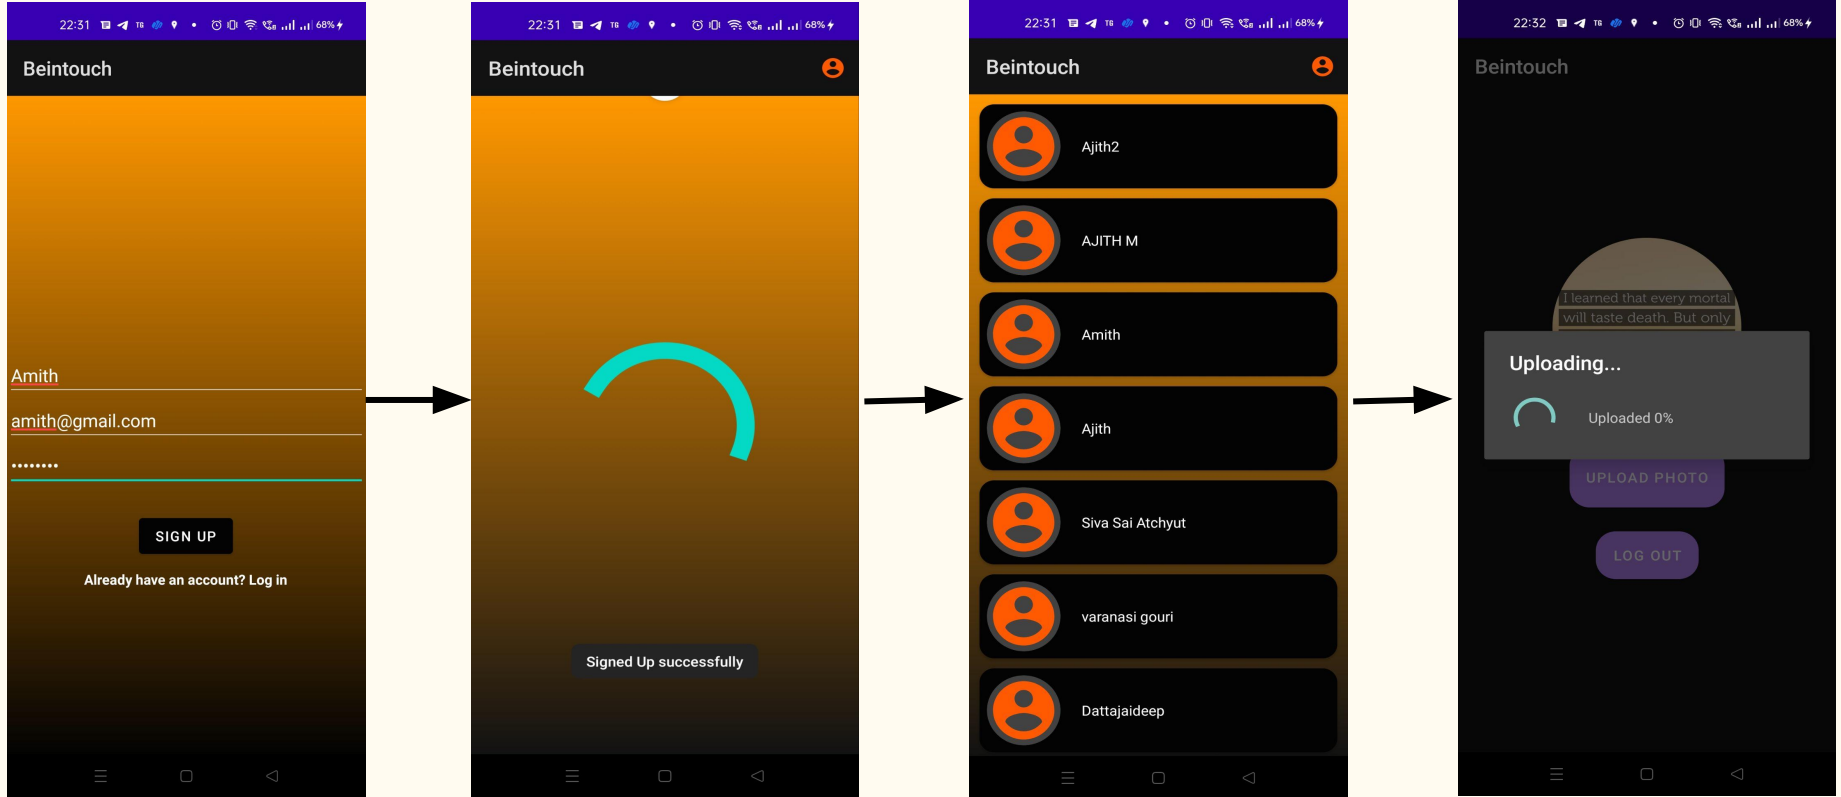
22:31 68%

Beintouch

Amith

amith@gmail.com

••••••••

SIGN UP

Already have an account? Log in

22:31 68%

Beintouch

Signed Up successfully

22:31 68%

Beintouch

Ajith2

AJITH M

Amith

Ajith

Siva Sai Atchyut

varanasi gouri

Dattajaideep

22:32 68%

Beintouch

I learned that every mortal will taste death. But only

Uploading...

Uploaded 0%

UPLOAD PHOTO

LOG OUT